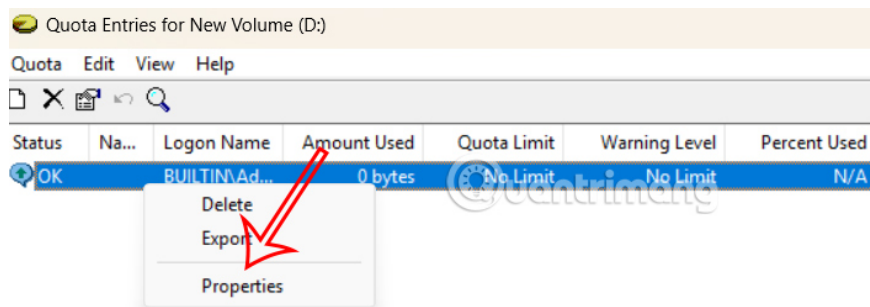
Quota Entries for New Volume (D:)

Quota Edit View Help

| Status | Na... | Logon Name | Amount Used | Quota Limit | Warning Level | Percent Used |
|---|---|---|---|---|---|---|
| OK | | BUILTIN\Ad... | 0 bytes | No Limit | No Limit | N/A |

Delete
Export
Properties

Quantrimang